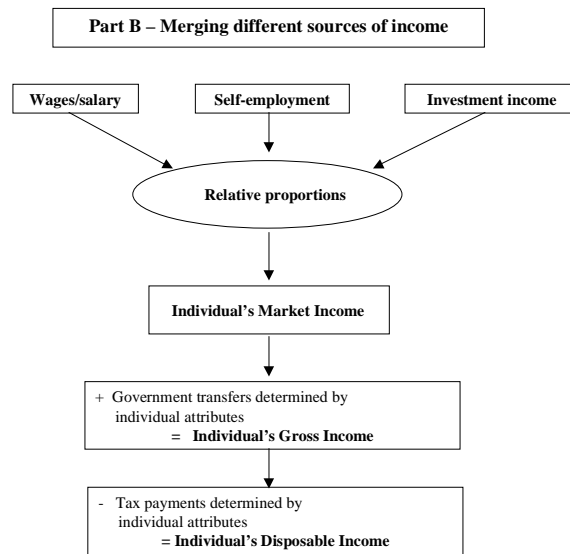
Part B – Merging different sources of income

Wages/salary

Self-employment

Investment income

Relative proportions

Individual's Market Income

+ Government transfers determined by individual attributes
= Individual's Gross Income

- Tax payments determined by individual attributes
= Individual's Disposable Income